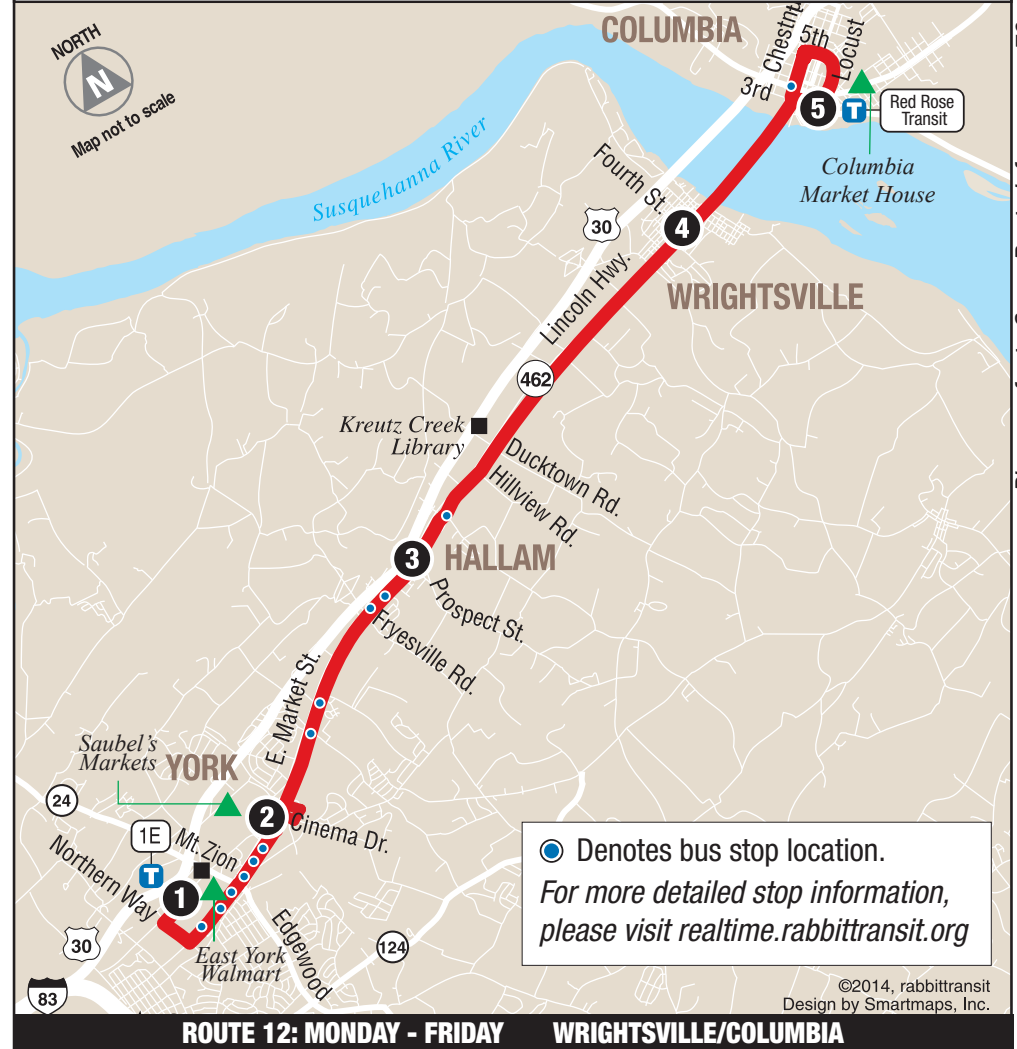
NORTH
N
Map not to scale

COLUMBIA
Chestnut
5th
Locust
3rd
5
T
Red Rose Transit
Columbia Market House

Susquehanna River

Fourth St.
30
4
WRIGHTSVILLE
Lincoln Hwy.
462

Kreutz Creek Library
Ducktown Rd.
Hillview Rd.

3
HALLAM
Prospect St.
Fryesville Rd.
E. Market St.

Saubel's Markets
YORK
24
2
Cinema Dr.
1E
Mt. Zion
Northern Way
T
1
30
Edgewood
124
East York Walmart
83

Denotes bus stop location.
For more detailed stop information, please visit realtime.rabbittransit.org

©2014, rabbittransit
Design by Smartmaps, Inc.

ROUTE 12: MONDAY - FRIDAY WRIGHTSVILLE/COLUMBIA